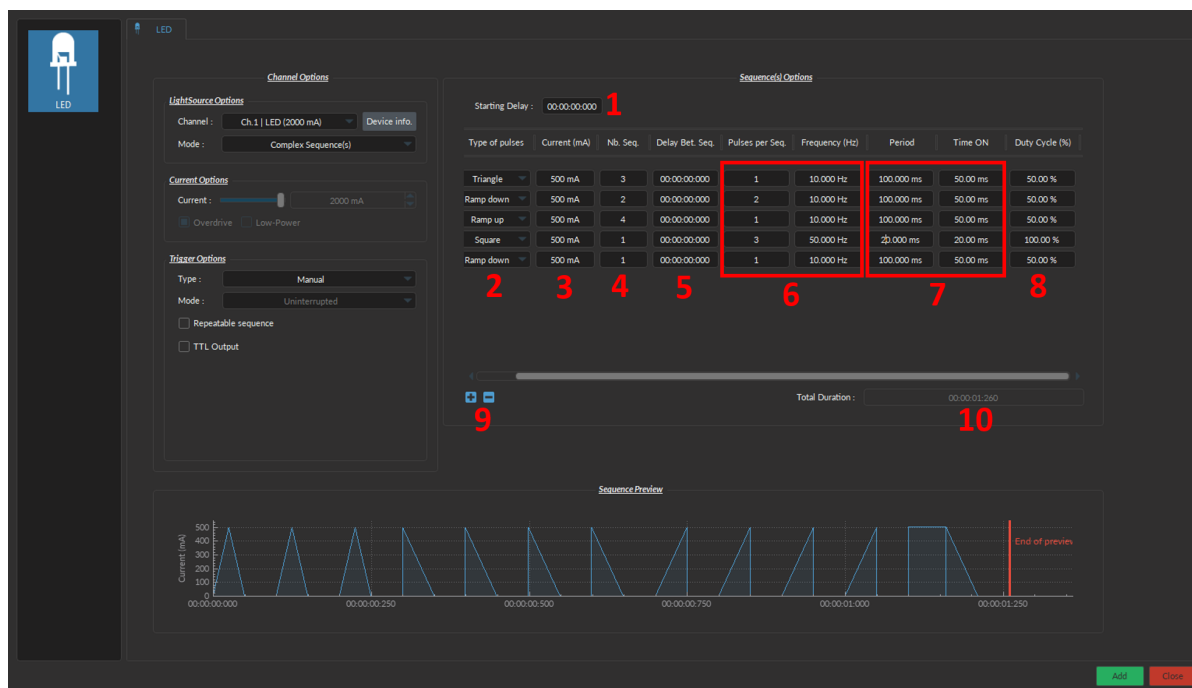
LED

LED

Channel Options

LightSource Options

Channel : Ch.1 | LED (2000 mA)

Device info.

Mode : Complex Sequence(s)

Current Options

Current : 2000 mA

Overdrive Low-Power

Trigger Options

Type : Manual

Mode : Uninterrupted

Repeatable sequence

TTL Output

Sequence(s) Options

Starting Delay : 00:00:00:000 1

| Type of pulses | Current (mA) | Nb. Seq. | Delay Bet. Seq. | Pulses per Seq. | Frequency (Hz) | Period | Time ON | Duty Cycle (%) |
|---|---|---|---|---|---|---|---|---|
| Triangle | 500 mA | 3 | 00:00:00:000 | 1 | 10.000 Hz | 100.000 ms | 50.00 ms | 50.00 % |
| Ramp down | 500 mA | 2 | 00:00:00:000 | 2 | 10.000 Hz | 100.000 ms | 50.00 ms | 50.00 % |
| Ramp up | 500 mA | 4 | 00:00:00:000 | 1 | 10.000 Hz | 100.000 ms | 50.00 ms | 50.00 % |
| Square | 500 mA | 1 | 00:00:00:000 | 3 | 50.000 Hz | 20.000 ms | 20.00 ms | 100.00 % |
| Ramp down | 500 mA | 1 | 00:00:00:000 | 1 | 10.000 Hz | 100.000 ms | 50.00 ms | 50.00 % |

2 3 4 5 6 7 8

9

Total Duration : 00:00:01:260

10

Sequence Preview

Current (mA)

500 400 300 200 100 0

00:00:00:000 00:00:00:250 00:00:00:500 00:00:00:750 00:00:01:000 00:00:01:250

End of previe

Add Close